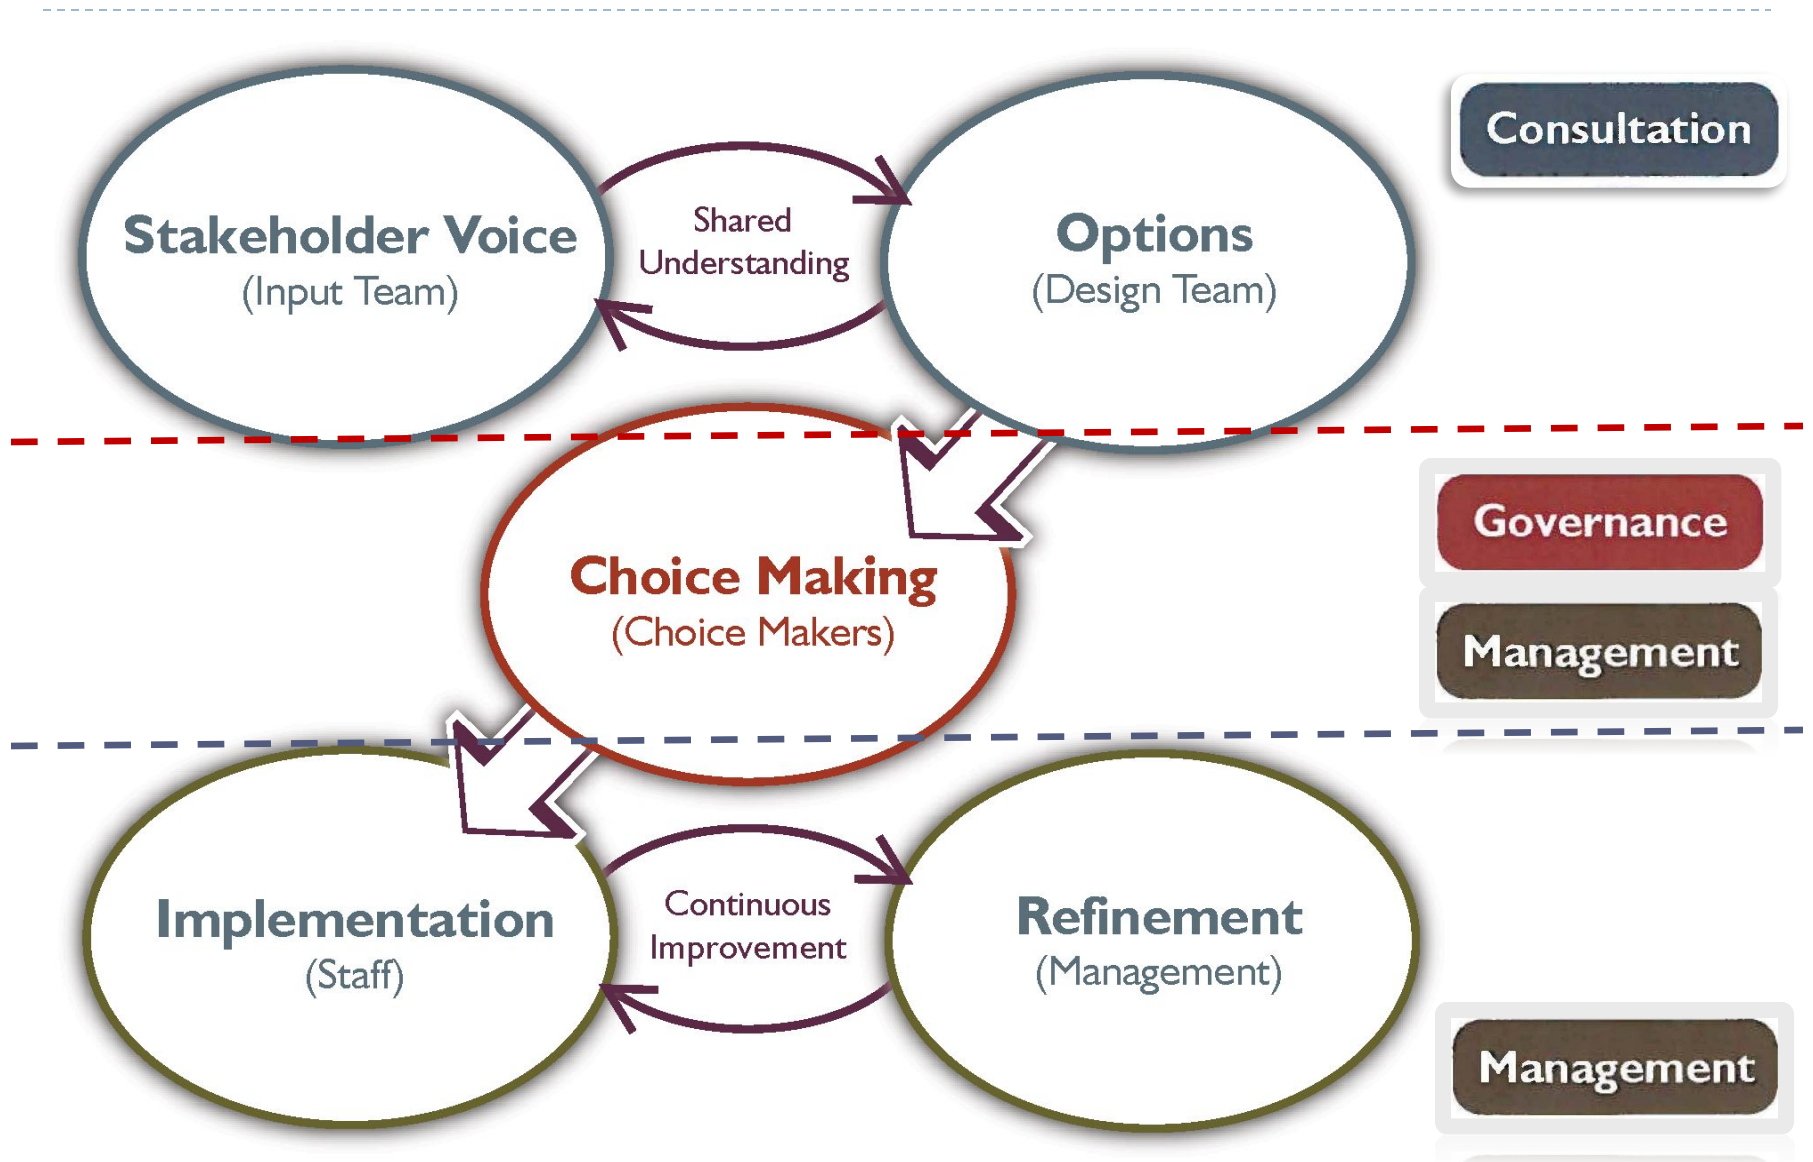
Stakeholder Voice
(Input Team)

Shared Understanding

Options
(Design Team)

Consultation

Choice Making
(Choice Makers)

Governance

Management

Implementation
(Staff)

Continuous Improvement

Refinement
(Management)

Management